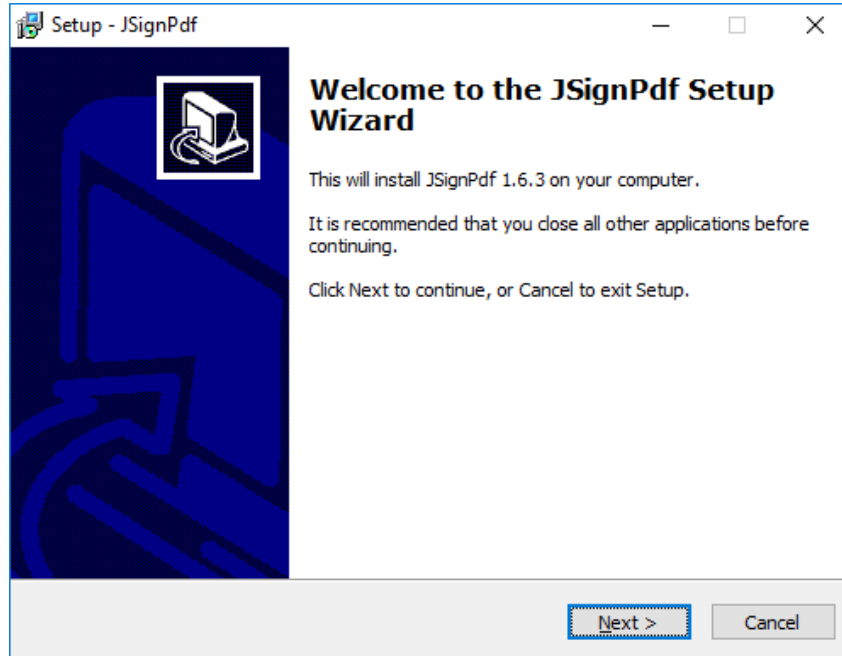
Setup - JSignPdf

Welcome to the JSignPdf Setup Wizard

This will install JSignPdf 1.6.3 on your computer.

It is recommended that you close all other applications before continuing.

Click Next to continue, or Cancel to exit Setup.

Next >

Cancel